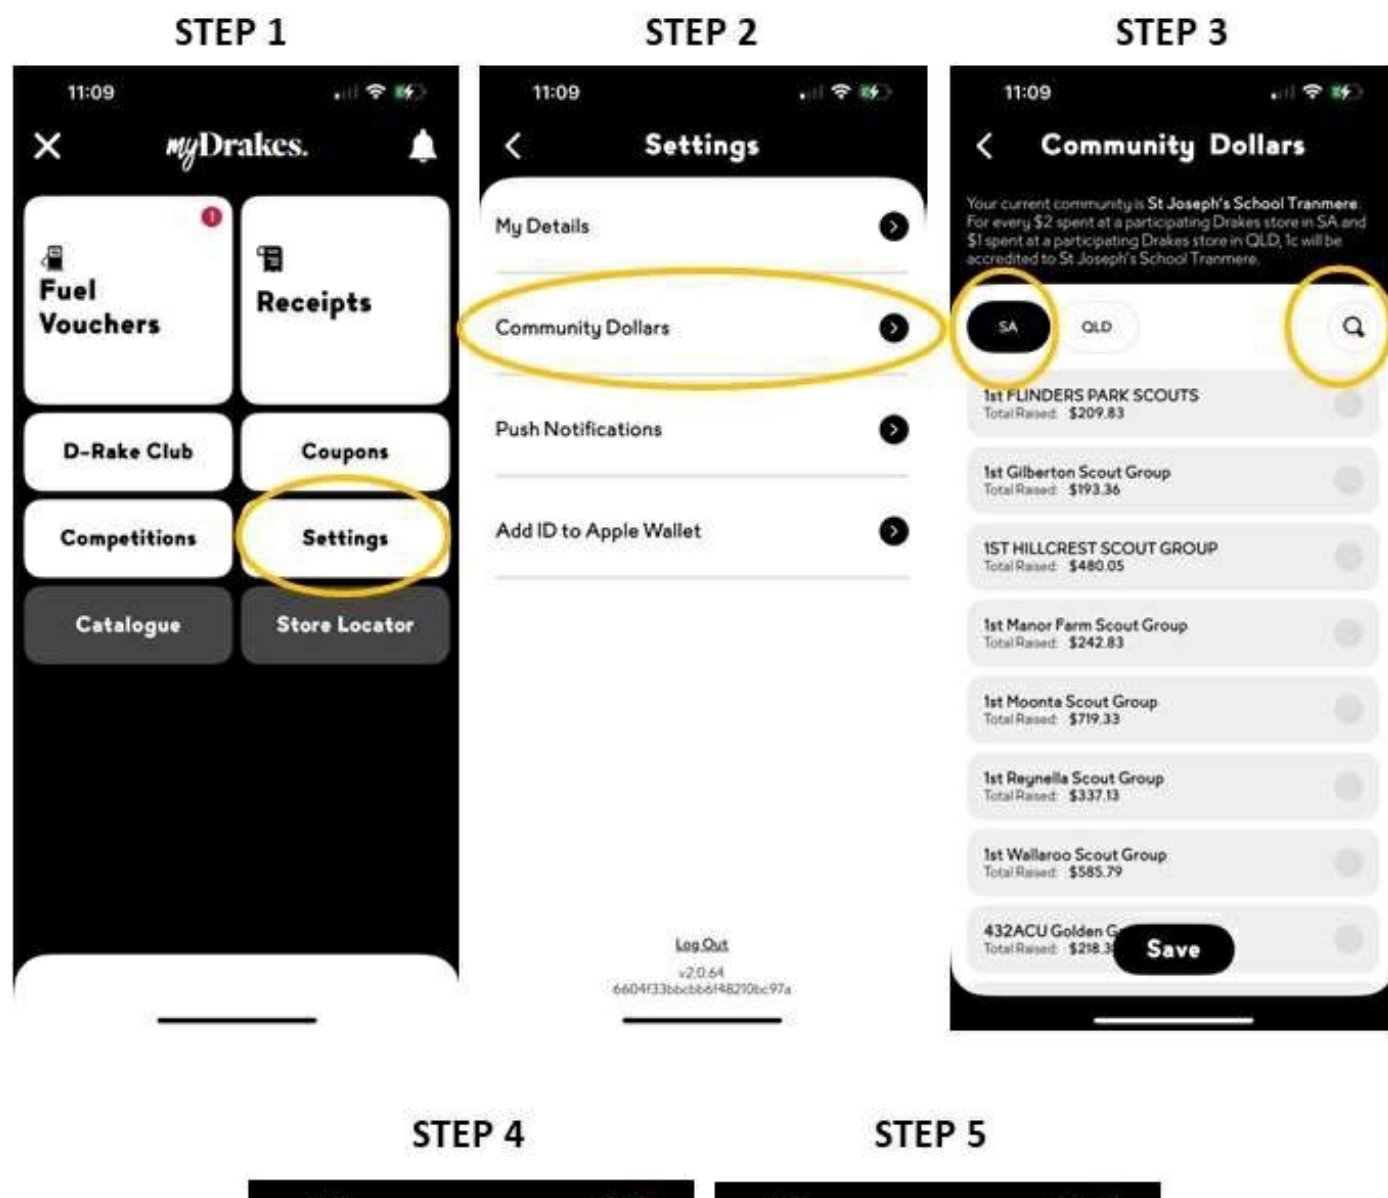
STEP 1

11:09

myDrakes.

1

Fuel Vouchers

Receipts

D-Rake Club

Coupons

Competitions

Settings

Catalogue

Store Locator

STEP 2

11:09

Settings

My Details

Community Dollars

Push Notifications

Add ID to Apple Wallet

Log Out

v2.0.64
6604f33bbcbb6f48210bc97a

STEP 3

11:09

Community Dollars

Your current community is St Joseph's School Tranmere. For every \$2 spent at a participating Drakes store in SA and \$1 spent at a participating Drakes store in QLD, 1c will be accredited to St Joseph's School Tranmere.

SA

QLD

1st FLINDERS PARK SCOUTS
Total Raised: \$209.83

1st Gilberton Scout Group
Total Raised: \$193.36

1ST HILLCREST SCOUT GROUP
Total Raised: \$480.05

1st Manor Farm Scout Group
Total Raised: \$242.83

1st Moonta Scout Group
Total Raised: \$719.33

1st Reynella Scout Group
Total Raised: \$337.13

1st Wallaroo Scout Group
Total Raised: \$585.79

432ACU Golden G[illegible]
Total Raised: \$218.3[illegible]

Save

STEP 4

STEP 5